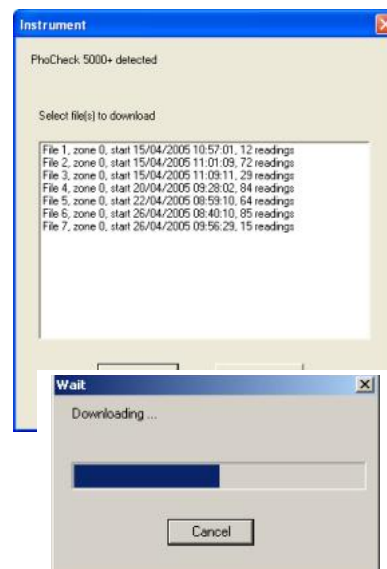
Instrument

PhoCheck 5000+ detected

Select file(s) to download

File 1, zone 0, start 15/04/2005 10:57:01, 12 readings
File 2, zone 0, start 15/04/2005 11:01:09, 72 readings
File 3, zone 0, start 15/04/2005 11:09:11, 29 readings
File 4, zone 0, start 20/04/2005 09:28:02, 84 readings
File 5, zone 0, start 22/04/2005 08:59:10, 64 readings
File 6, zone 0, start 26/04/2005 08:40:10, 85 readings
File 7, zone 0, start 26/04/2005 09:56:29, 15 readings

Wait

Downloading ...

Cancel